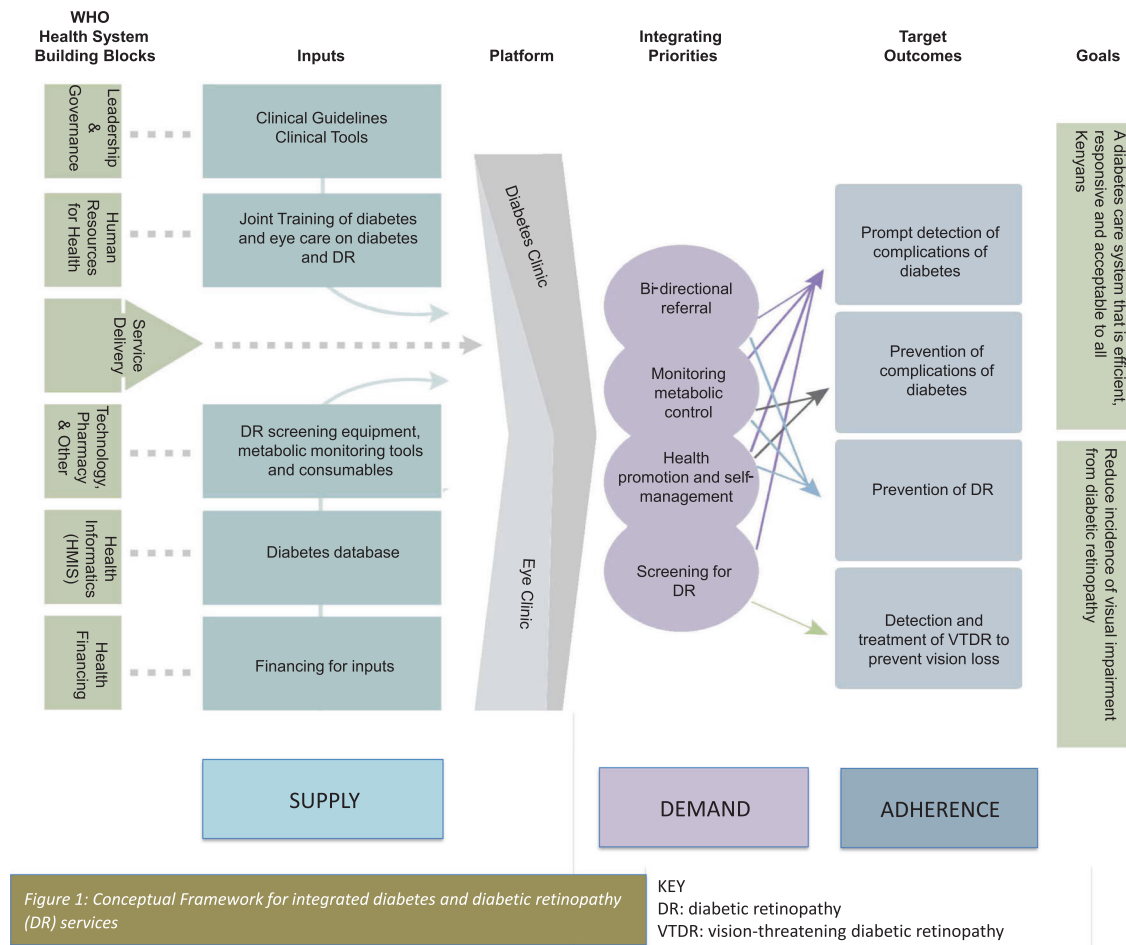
WHO Health System Building Blocks

Inputs

Platform

Integrating Priorities

Target Outcomes

Goals

Leadership & Governance

Clinical Guidelines
Clinical Tools

Human Resources for Health

Joint Training of diabetes and eye care on diabetes and DR

Service Delivery

Technology, Pharmacy & Other

DR screening equipment, metabolic monitoring tools and consumables

Health Informatics (HMIS)

Diabetes database

Health Financing

Financing for inputs

Diabetes Clinic

Eye Clinic

Bi-directional referral

Monitoring metabolic control

Health promotion and self-management

Screening for DR

Prompt detection of complications of diabetes

Prevention of complications of diabetes

Prevention of DR

Detection and treatment of VTDR to prevent vision loss

A diabetes care system that is efficient, responsive and acceptable to all Kenyans

Reduce incidence of visual impairment from diabetic retinopathy

SUPPLY

DEMAND

ADHERENCE

Figure 1: Conceptual Framework for integrated diabetes and diabetic retinopathy (DR) services

KEY
DR: diabetic retinopathy
VTDR: vision-threatening diabetic retinopathy